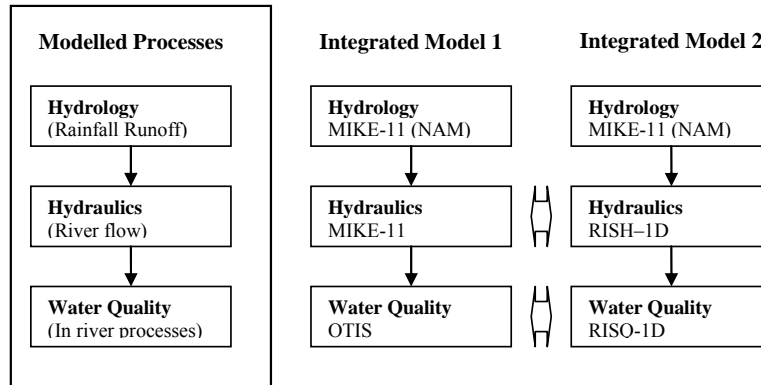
Modelled Processes

Hydrology
(Rainfall Runoff)

Hydraulics
(River flow)

Water Quality
(In river processes)

Integrated Model 1

Hydrology
MIKE-11 (NAM)

Hydraulics
MIKE-11

Water Quality
OTIS

Integrated Model 2

Hydrology
MIKE-11 (NAM)

Hydraulics
RISH–1D

Water Quality
RISO-1D